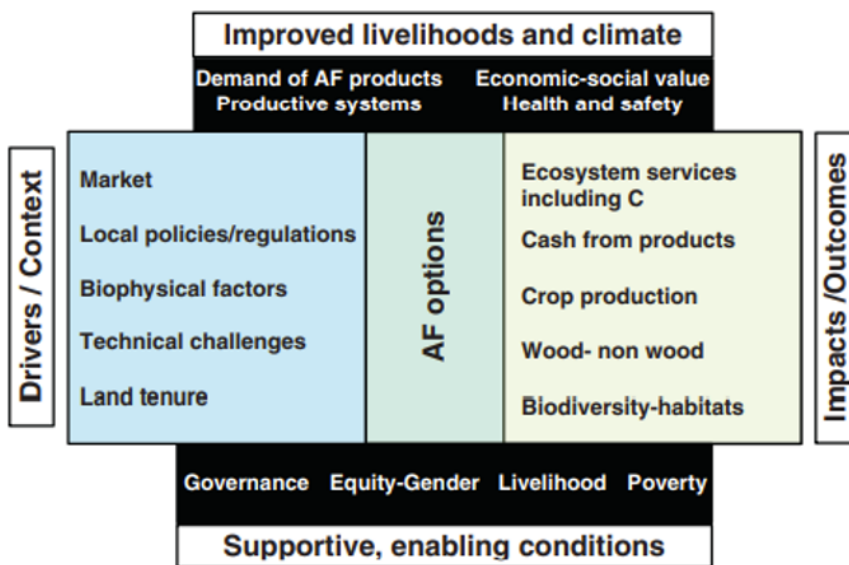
Improved livelihoods and climate

Demand of AF products
Productive systems

Economic-social value
Health and safety

Drivers / Context

Market
Local policies/regulations
Biophysical factors
Technical challenges
Land tenure

AF options

Ecosystem services including C
Cash from products
Crop production
Wood- non wood
Biodiversity-habitats

Impacts /Outcomes

Governance Equity-Gender Livelihood Poverty

Supportive, enabling conditions